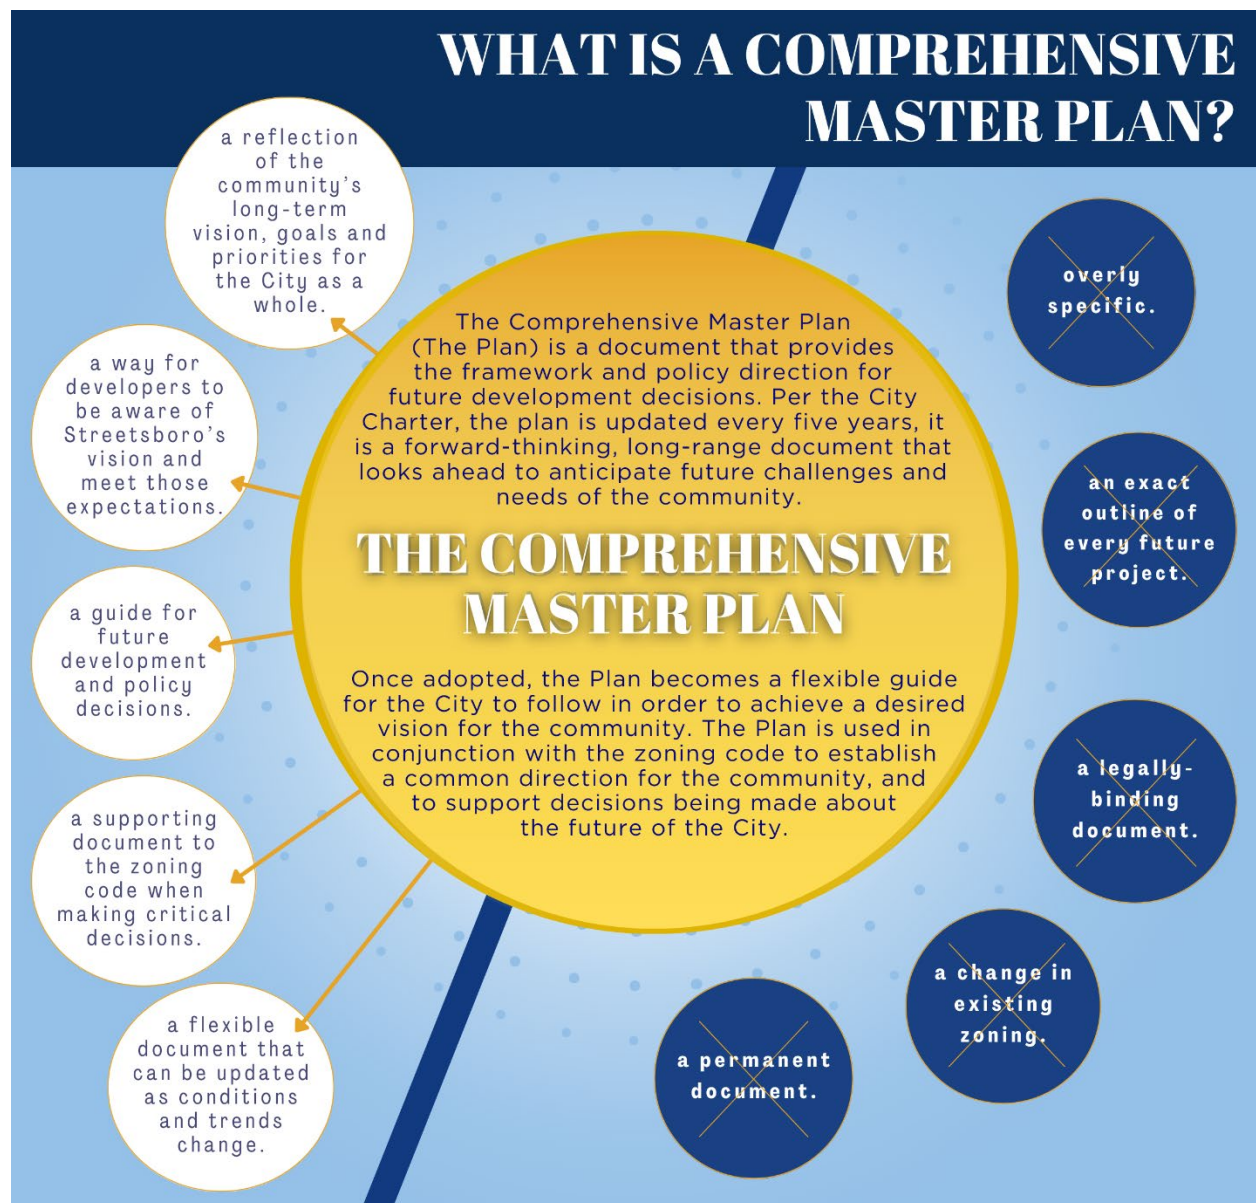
WHAT IS A COMPREHENSIVE MASTER PLAN?

a reflection of the community's long-term vision, goals and priorities for the City as a whole.

a way for developers to be aware of Streetsboro's vision and meet those expectations.

a guide for future development and policy decisions.

a supporting document to the zoning code when making critical decisions.

a flexible document that can be updated as conditions and trends change.

The Comprehensive Master Plan (The Plan) is a document that provides the framework and policy direction for future development decisions. Per the City Charter, the plan is updated every five years, it is a forward-thinking, long-range document that looks ahead to anticipate future challenges and needs of the community.

THE COMPREHENSIVE MASTER PLAN

Once adopted, the Plan becomes a flexible guide for the City to follow in order to achieve a desired vision for the community. The Plan is used in conjunction with the zoning code to establish a common direction for the community, and to support decisions being made about the future of the City.

overly specific.

an exact outline of every future project.

a legally-binding document.

a change in existing zoning.

a permanent document.